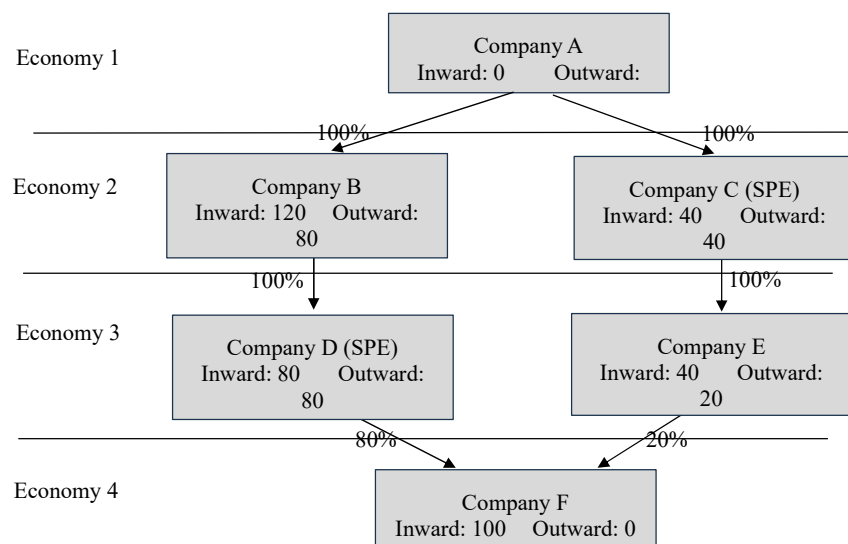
Economy 1

Company A
Inward: 0 Outward:

100%

100%

Economy 2

Company B
Inward: 120 Outward: 80

Company C (SPE)
Inward: 40 Outward: 40

100%

100%

Economy 3

Company D (SPE)
Inward: 80 Outward: 80

Company E
Inward: 40 Outward: 20

80%

20%

Economy 4

Company F
Inward: 100 Outward: 0